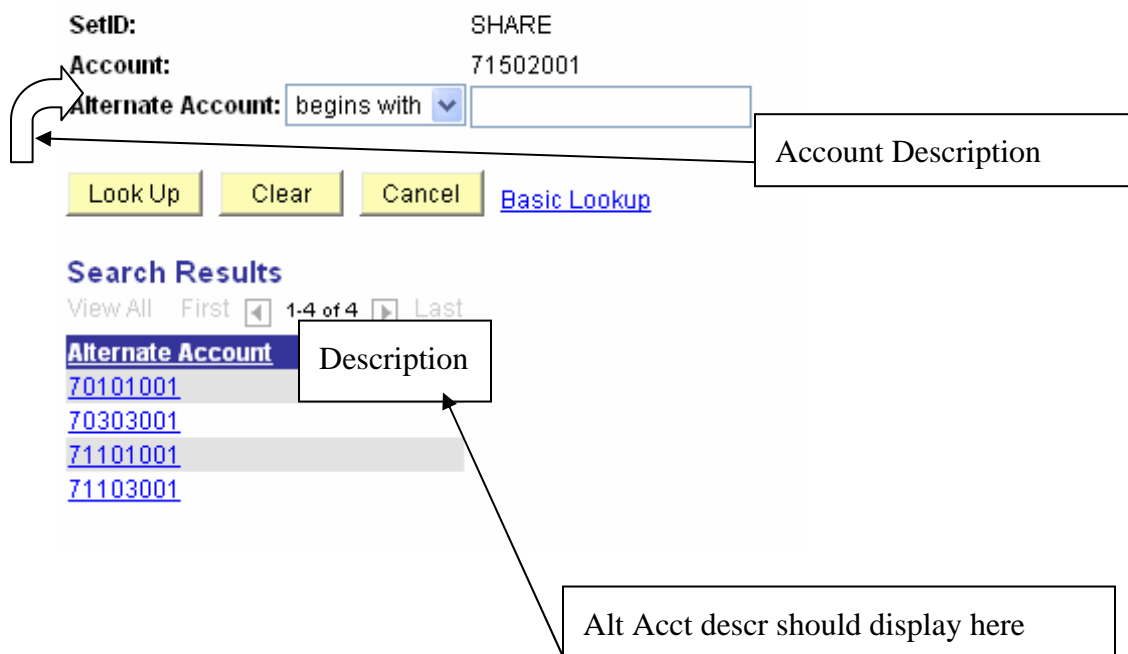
SetID: SHARE
Account: 71502001
Alternate Account: begins with

Account Description

Look Up Clear Cancel Basic Lookup

Search Results
View All First 1-4 of 4 Last

| Alternate Account | Description |
|---|---|
| 70101001 | |
| 70303001 | |
| 71101001 | |
| 71103001 | |

Alt Acct descr should display here